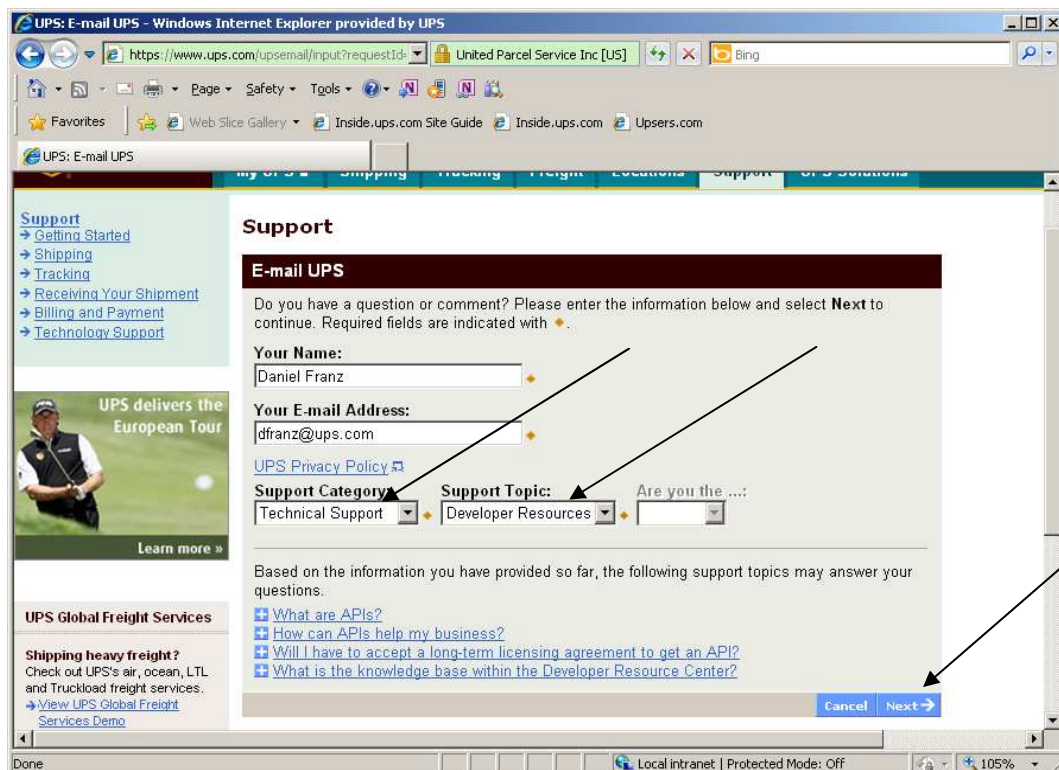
UPS: E-mail UPS - Windows Internet Explorer provided by UPS

https://www.ups.com/upsemail/input?requestId- United Parcel Service Inc [US] Bing

Page ▾ Safety ▾ Tools ▾

Favorites Web Slice Gallery ▾ Inside.ups.com Site Guide Inside.ups.com Upsers.com

UPS: E-mail UPS

Support
→ Getting Started
→ Shipping
→ Tracking
→ Receiving Your Shipment
→ Billing and Payment
→ Technology Support

UPS delivers the European Tour

Learn more »

UPS Global Freight Services

Shipping heavy freight?
Check out UPS's air, ocean, LTL and Truckload freight services.
→ View UPS Global Freight Services Demo

Support

E-mail UPS

Do you have a question or comment? Please enter the information below and select **Next** to continue. Required fields are indicated with ◆.

Your Name:
Daniel Franz

Your E-mail Address:
dfranz@ups.com

UPS Privacy Policy

Support Category: Technical Support ◆ Support Topic: Developer Resources ◆ Are you the ...:

Based on the information you have provided so far, the following support topics may answer your questions.

What are APIs?
How can APIs help my business?
Will I have to accept a long-term licensing agreement to get an API?
What is the knowledge base within the Developer Resource Center?

Cancel Next →

Done Local intranet | Protected Mode: Off 105%